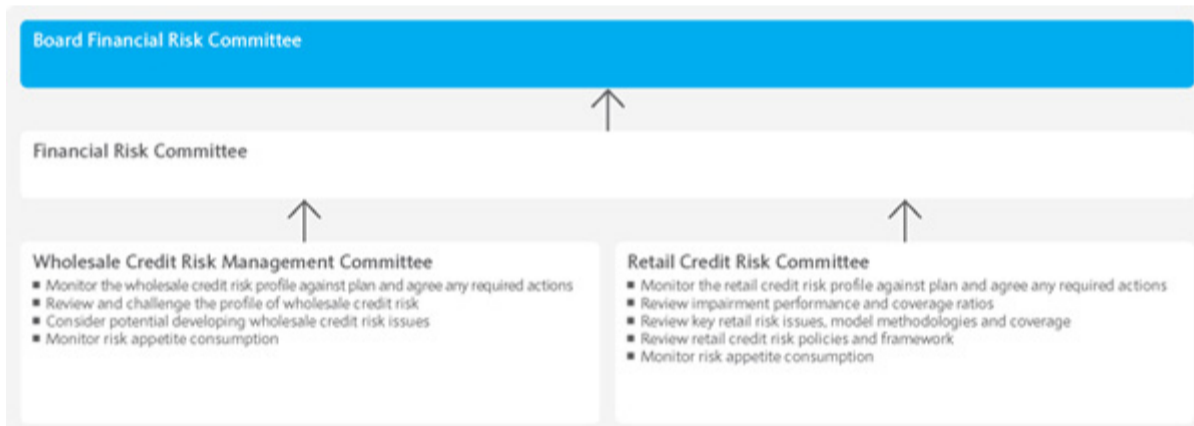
Board Financial Risk Committee

Financial Risk Committee

Wholesale Credit Risk Management Committee
- Monitor the wholesale credit risk profile against plan and agree any required actions
- Review and challenge the profile of wholesale credit risk
- Consider potential developing wholesale credit risk issues
- Monitor risk appetite consumption

Retail Credit Risk Committee
- Monitor the retail credit risk profile against plan and agree any required actions
- Review impairment performance and coverage ratios
- Review key retail risk issues, model methodologies and coverage
- Review retail credit risk policies and framework
- Monitor risk appetite consumption